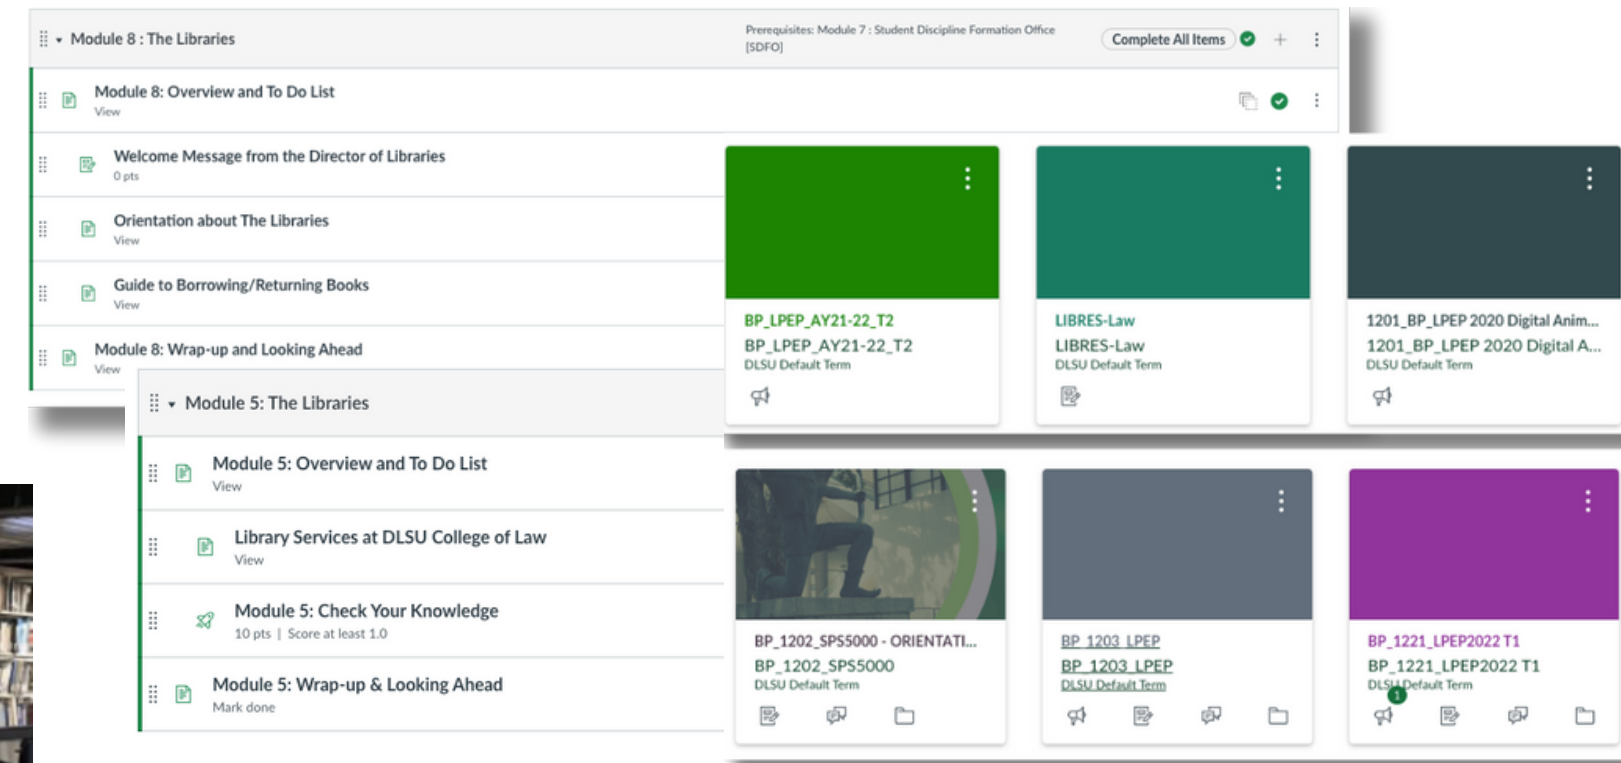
Module 8 : The Libraries

Prerequisites: Module 7 : Student Discipline Formation Office [SDFO]

Complete All Items

Module 8: Overview and To Do List
View

Welcome Message from the Director of Libraries
0 pts

Orientation about The Libraries
View

Guide to Borrowing/Returning Books
View

Module 8: Wrap-up and Looking Ahead
View

Module 5: The Libraries

Module 5: Overview and To Do List
View

Library Services at DLSU College of Law
View

Module 5: Check Your Knowledge
10 pts | Score at least 1.0

Module 5: Wrap-up & Looking Ahead
Mark done

BP_LPEP_AY21-22_T2
BP_LPEP_AY21-22_T2
DLSU Default Term

LIBRES-Law
LIBRES-Law
DLSU Default Term

1201_BP_LPEP 2020 Digital Anim...
1201_BP_LPEP 2020 Digital A...
DLSU Default Term

BP_1202_SPS5000 - ORIENTATI...
BP_1202_SPS5000
DLSU Default Term

BP_1203_LPEP
BP_1203_LPEP
DLSU Default Term

BP_1221_LPEP2022 T1
BP_1221_LPEP2022 T1
DLSU Default Term
1